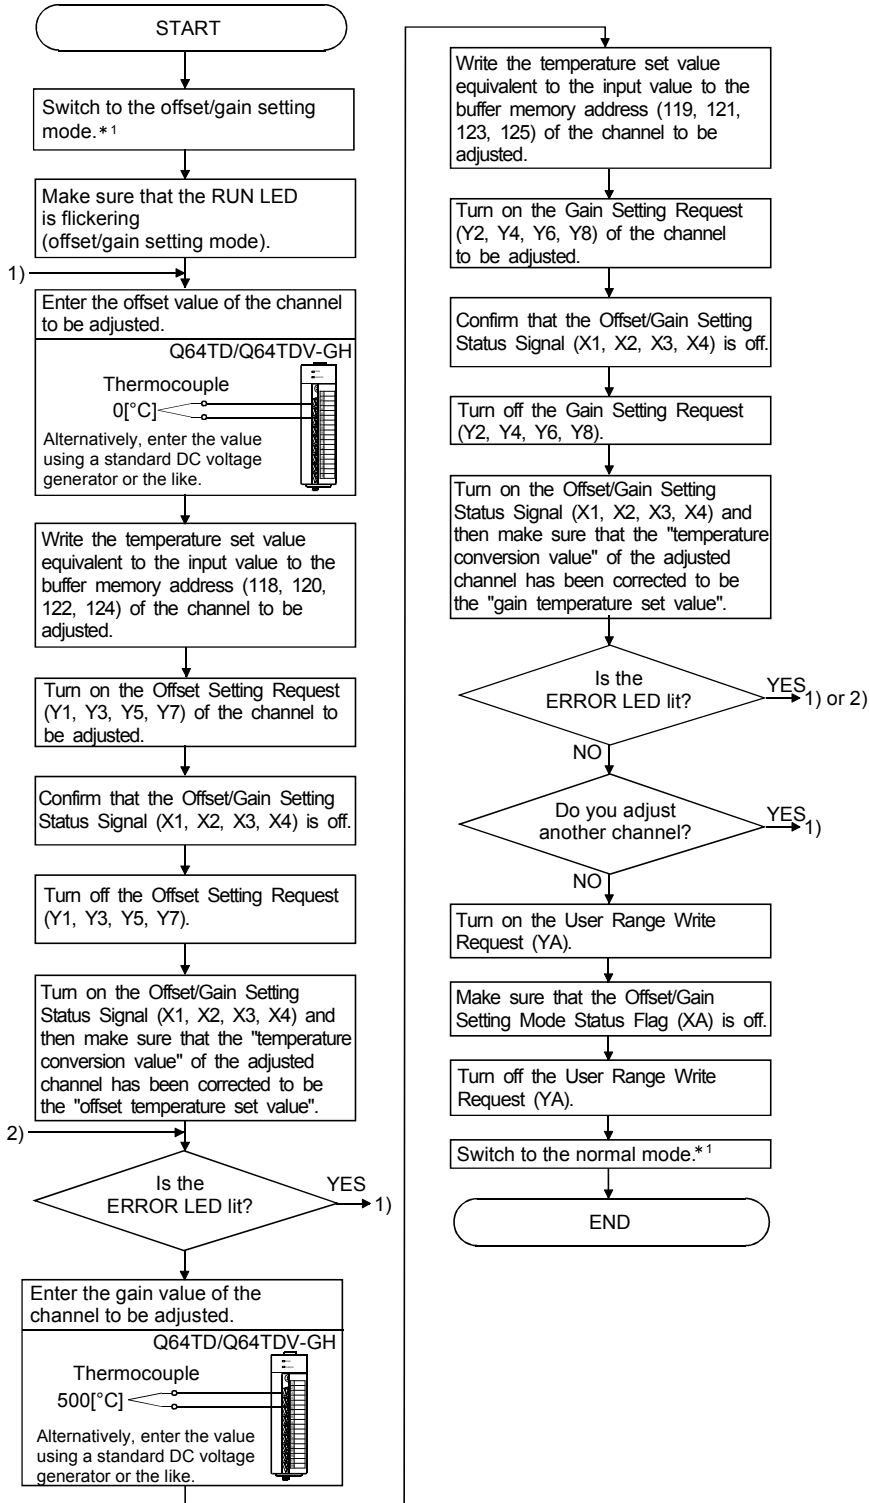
START

Switch to the offset/gain setting mode.*1

Make sure that the RUN LED is flickering (offset/gain setting mode).

1)

Enter the offset value of the channel to be adjusted.

Q64TD/Q64TDV-GH

Thermocouple

0[°C]

Alternatively, enter the value using a standard DC voltage generator or the like.

Write the temperature set value equivalent to the input value to the buffer memory address (118, 120, 122, 124) of the channel to be adjusted.

Turn on the Offset Setting Request (Y1, Y3, Y5, Y7) of the channel to be adjusted.

Confirm that the Offset/Gain Setting Status Signal (X1, X2, X3, X4) is off.

Turn off the Offset Setting Request (Y1, Y3, Y5, Y7).

Turn on the Offset/Gain Setting Status Signal (X1, X2, X3, X4) and then make sure that the "temperature conversion value" of the adjusted channel has been corrected to be the "offset temperature set value".

2)

Is the ERROR LED lit?

YES

1)

Enter the gain value of the channel to be adjusted.

Q64TD/Q64TDV-GH

Thermocouple

500[°C]

Alternatively, enter the value using a standard DC voltage generator or the like.

Write the temperature set value equivalent to the input value to the buffer memory address (119, 121, 123, 125) of the channel to be adjusted.

Turn on the Gain Setting Request (Y2, Y4, Y6, Y8) of the channel to be adjusted.

Confirm that the Offset/Gain Setting Status Signal (X1, X2, X3, X4) is off.

Turn off the Gain Setting Request (Y2, Y4, Y6, Y8).

Turn on the Offset/Gain Setting Status Signal (X1, X2, X3, X4) and then make sure that the "temperature conversion value" of the adjusted channel has been corrected to be the "gain temperature set value".

Is the ERROR LED lit?

YES

1) or 2)

NO

Do you adjust another channel?

YES

1)

NO

Turn on the User Range Write Request (YA).

Make sure that the Offset/Gain Setting Mode Status Flag (XA) is off.

Turn off the User Range Write Request (YA).

Switch to the normal mode.*1

END